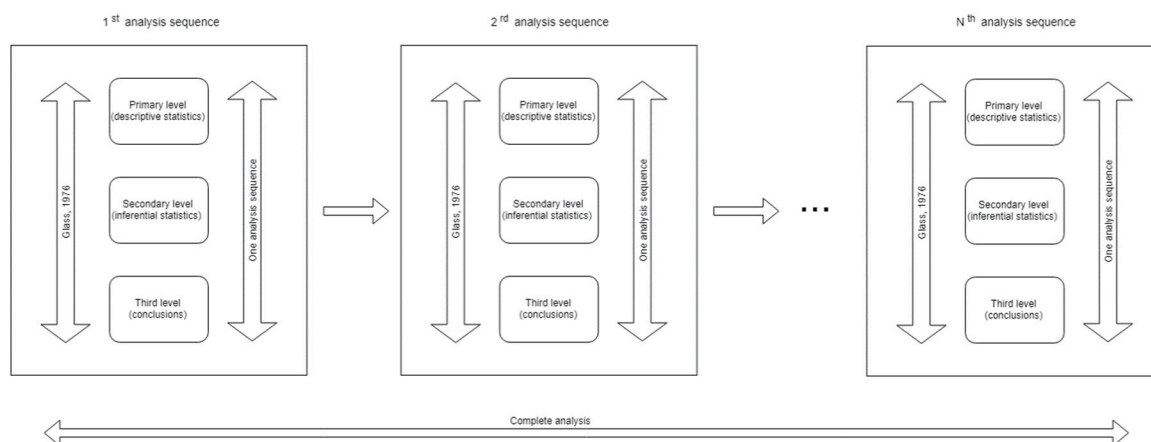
1 st analysis sequence

Glass, 1976

Primary level
(descriptive statistics)

Secondary level
(inferential statistics)

Third level
(conclusions)

One analysis sequence

2 rd analysis sequence

Glass, 1976

Primary level
(descriptive statistics)

Secondary level
(inferential statistics)

Third level
(conclusions)

One analysis sequence

...

N th analysis sequence

Glass, 1976

Primary level
(descriptive statistics)

Secondary level
(inferential statistics)

Third level
(conclusions)

One analysis sequence

Complete analysis